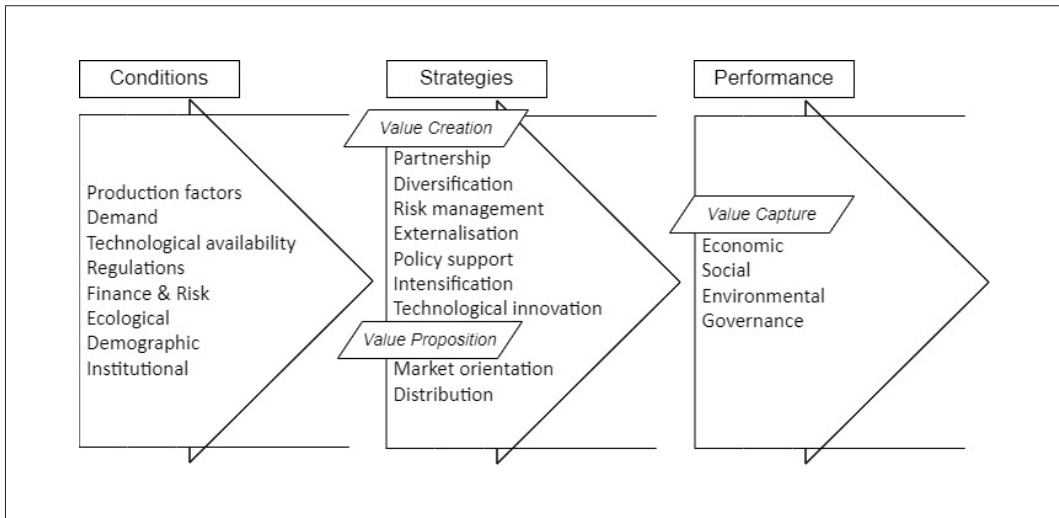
Conditions

Production factors
Demand
Technological availability
Regulations
Finance & Risk
Ecological
Demographic
Institutional

Strategies

Value Creation
Partnership
Diversification
Risk management
Externalisation
Policy support
Intensification
Technological innovation

Value Proposition
Market orientation
Distribution

Performance

Value Capture
Economic
Social
Environmental
Governance